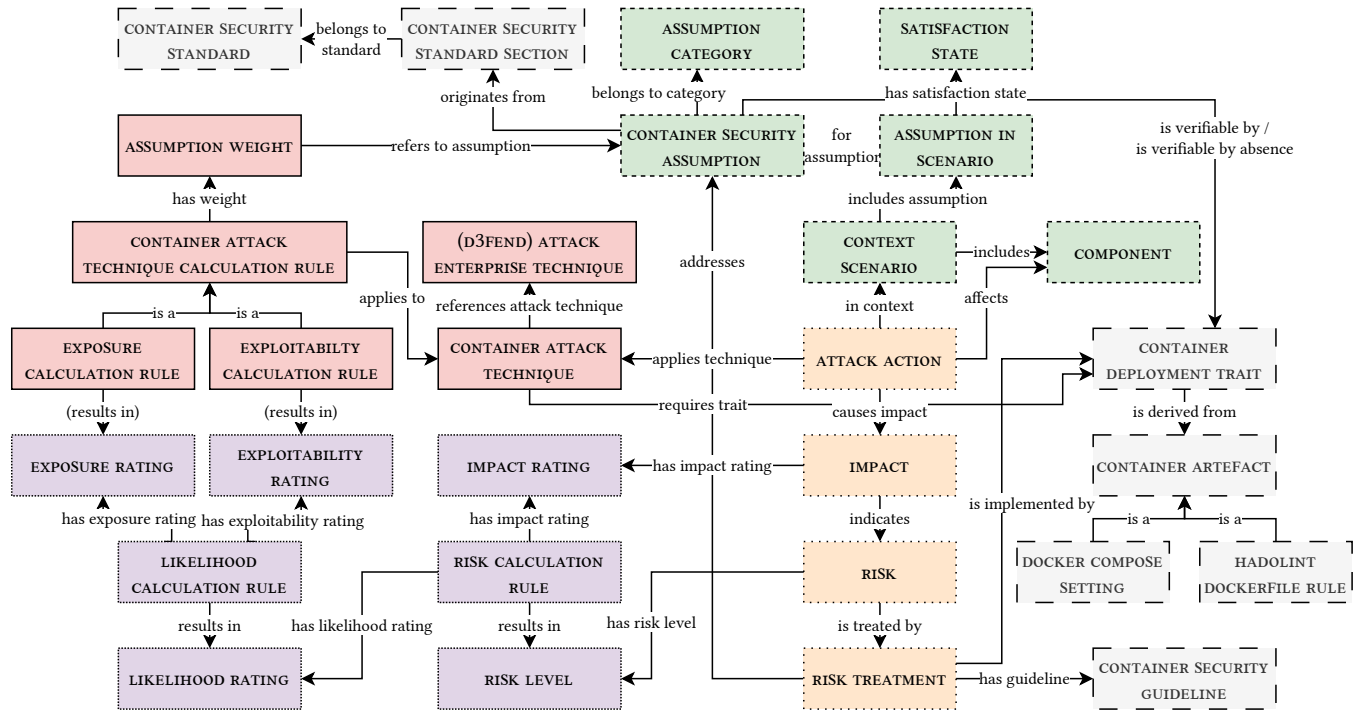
Container Security Standard

belongs to standard

Container Security Standard Section

Assumption Category

Satisfaction State

originates from

belongs to category

has satisfaction state

Assumption Weight

refers to assumption

Container Security Assumption

for assumption

Assumption in Scenario

is verifiable by / is verifiable by absence

has weight

includes assumption

Container Attack Technique Calculation Rule

(D3FEND) Attack Enterprise Technique

addresses

Context Scenario

includes

Component

applies to

references attack technique

in context

affects

is a

is a

Exposure Calculation Rule

Exploitabilty Calculation Rule

Container Attack Technique

applies technique

Attack Action

Container Deployment Trait

(results in)

(results in)

requires trait

causes impact

is derived from

Exposure Rating

Exploitability Rating

Impact Rating

has impact rating

Impact

Container Artefact

has exposure rating

has exploitability rating

has impact rating

indicates

is implemented by

is a

is a

Likelihood Calculation Rule

Risk Calculation Rule

Risk

Docker Compose Setting

Hadolint Dockerfile Rule

results in

has likelihood rating

results in

has risk level

is treated by

Likelihood Rating

Risk Level

Risk Treatment

has guideline

Container Security Guideline